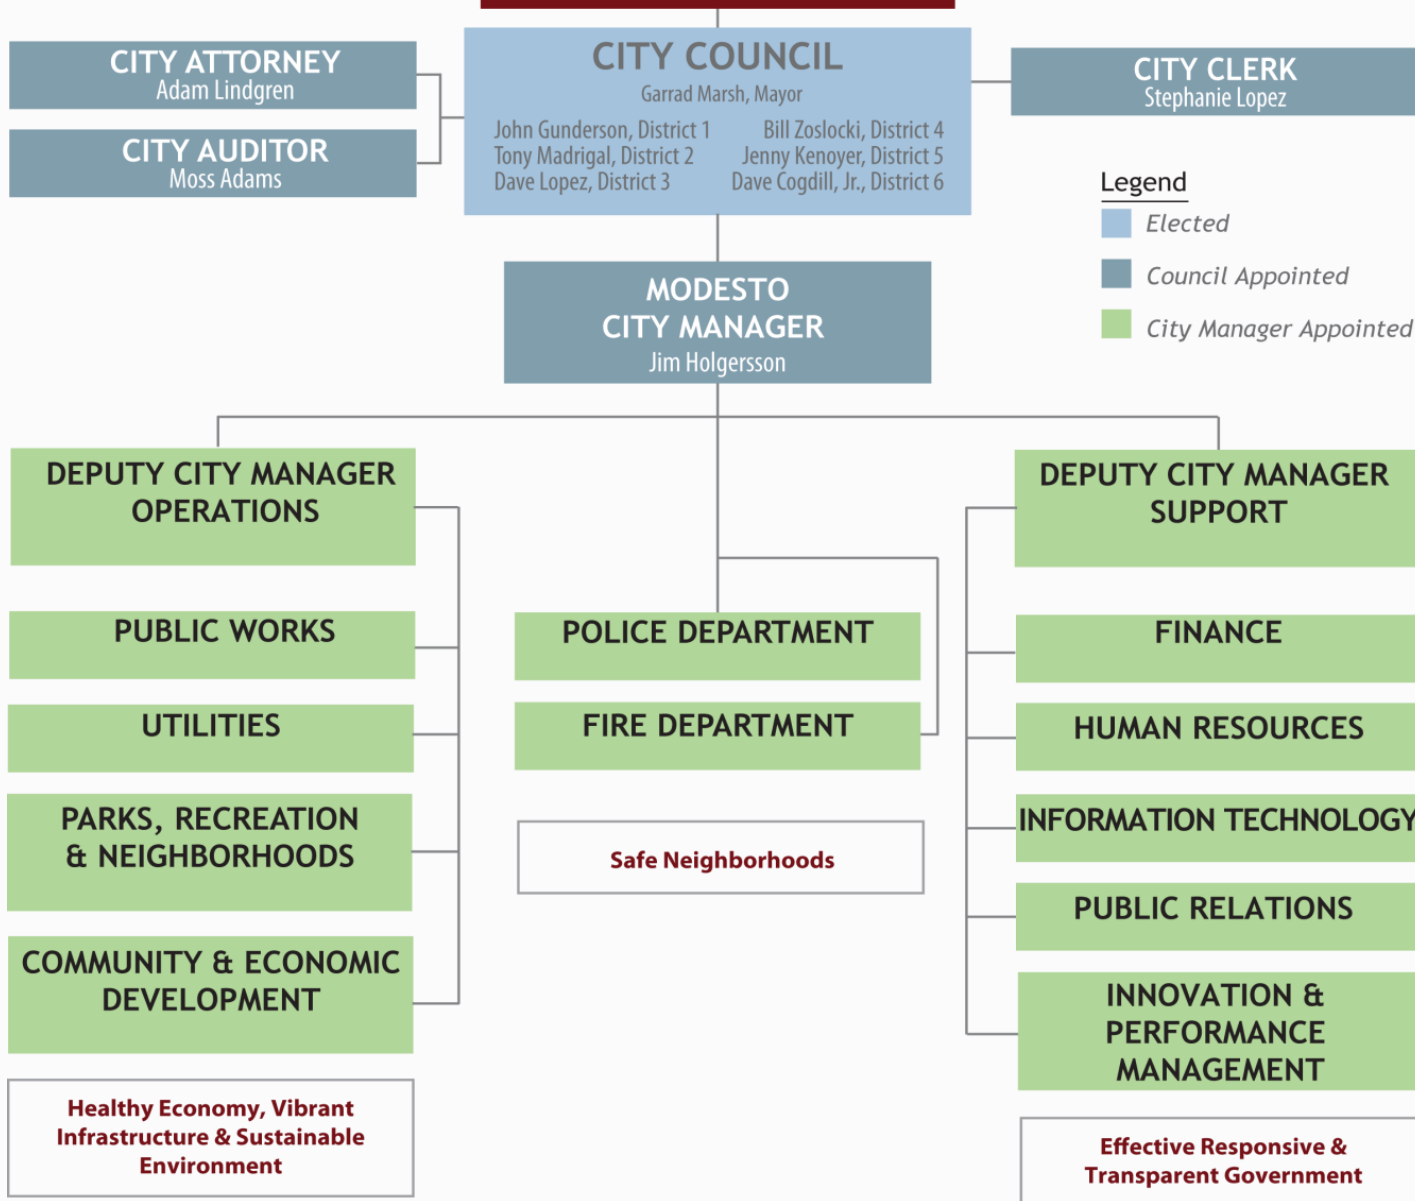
CITY ATTORNEY
Adam Lindgren

CITY AUDITOR
Moss Adams

CITY COUNCIL
Garrad Marsh, Mayor
John Gunderson, District 1
Tony Madrigal, District 2
Dave Lopez, District 3
Bill Zoslocki, District 4
Jenny Kenoyer, District 5
Dave Cogdill, Jr., District 6

CITY CLERK
Stephanie Lopez

Legend
Elected
Council Appointed
City Manager Appointed

MODESTO
CITY MANAGER
Jim Holgersson

DEPUTY CITY MANAGER
OPERATIONS

PUBLIC WORKS

UTILITIES

PARKS, RECREATION & NEIGHBORHOODS

COMMUNITY & ECONOMIC DEVELOPMENT

Healthy Economy, Vibrant Infrastructure & Sustainable Environment

POLICE DEPARTMENT

FIRE DEPARTMENT

Safe Neighborhoods

DEPUTY CITY MANAGER
SUPPORT

FINANCE

HUMAN RESOURCES

INFORMATION TECHNOLOGY

PUBLIC RELATIONS

INNOVATION & PERFORMANCE MANAGEMENT

Effective Responsive & Transparent Government